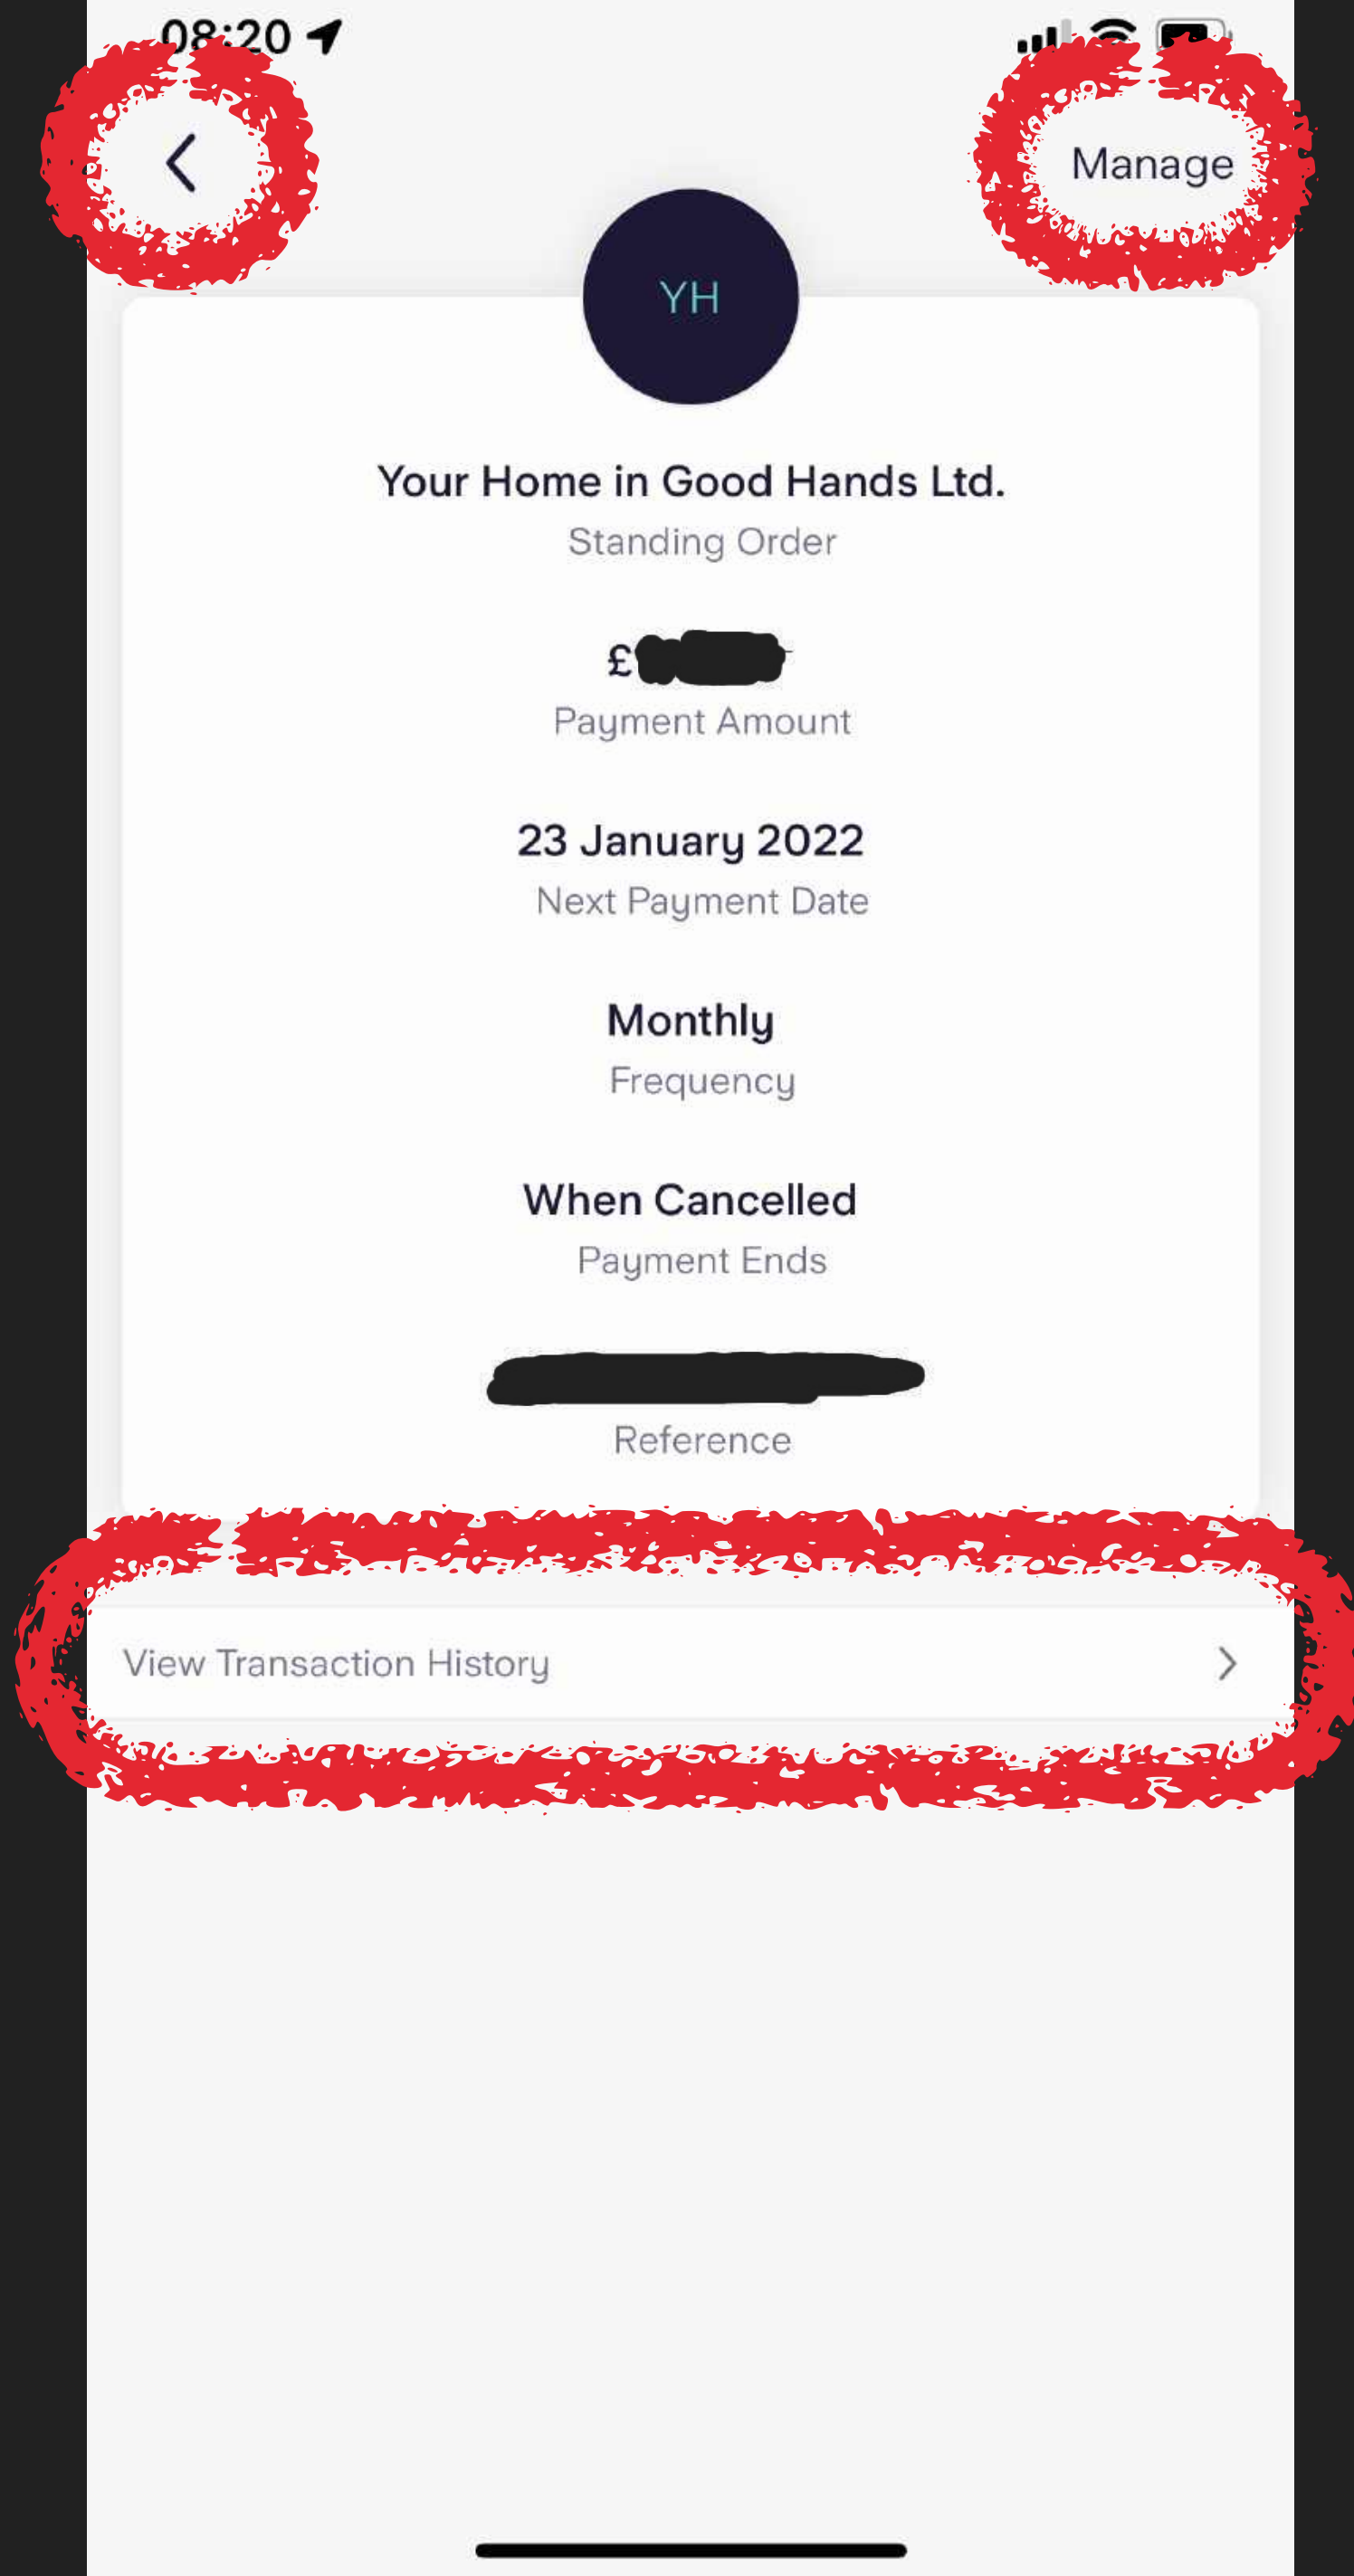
08:20

Manage

YH

Your Home in Good Hands Ltd.
Standing Order

£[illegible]
Payment Amount

23 January 2022
Next Payment Date

Monthly
Frequency

When Cancelled
Payment Ends

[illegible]
Reference

View Transaction History